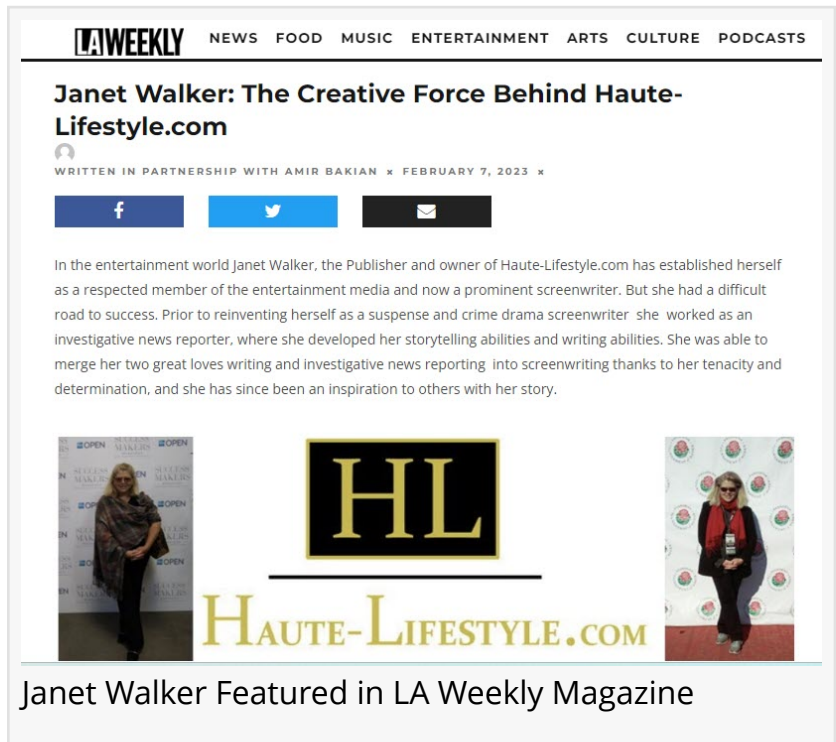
LA WEEKLY NEWS FOOD MUSIC ENTERTAINMENT ARTS CULTURE PODCASTS

Janet Walker: The Creative Force Behind Haute-Lifestyle.com

WRITTEN IN PARTNERSHIP WITH AMIR BAKIAN × FEBRUARY 7, 2023 ×

In the entertainment world Janet Walker, the Publisher and owner of Haute-Lifestyle.com has established herself as a respected member of the entertainment media and now a prominent screenwriter. But she had a difficult road to success. Prior to reinventing herself as a suspense and crime drama screenwriter she worked as an investigative news reporter, where she developed her storytelling abilities and writing abilities. She was able to merge her two great loves writing and investigative news reporting into screenwriting thanks to her tenacity and determination, and she has since been an inspiration to others with her story.

OPEN SUCCESS MAKERS

HL

HAUTE-LIFESTYLE.COM

Janet Walker Featured in LA Weekly Magazine